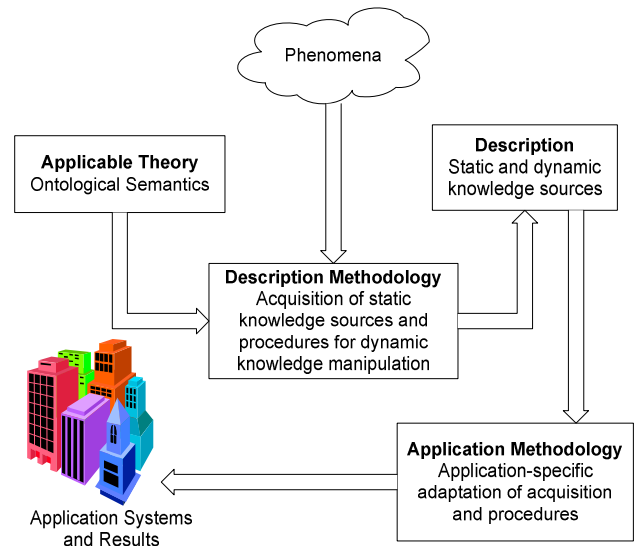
Phenomena

Applicable Theory
Ontological Semantics

Description
Static and dynamic knowledge sources

Description Methodology
Acquisition of static knowledge sources and procedures for dynamic knowledge manipulation

Application Methodology
Application-specific adaptation of acquisition and procedures

Application Systems and Results